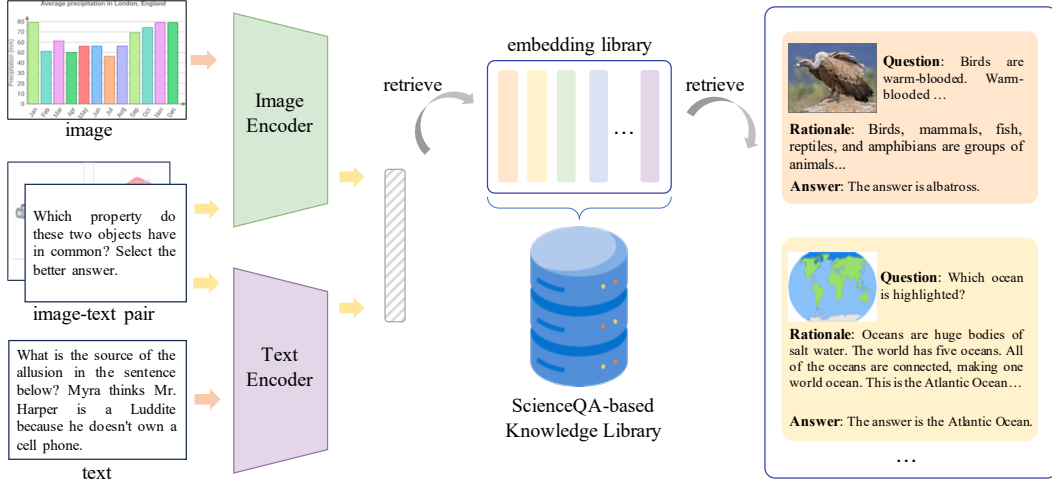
Average precipitation in London, England

80
70
60
50
40
30
20
10
0

Precipitation (mm)

Jan Feb Mar Apr May Jun Jul Aug Sep Oct Nov Dec

image

Which property do these two objects have in common? Select the better answer.

image-text pair

What is the source of the allusion in the sentence below? Myra thinks Mr. Harper is a Luddite because he doesn't own a cell phone.

text

Image Encoder

Text Encoder

retrieve

embedding library

…

ScienceQA-based Knowledge Library

retrieve

**Question**: Birds are warm-blooded. Warm-blooded …

**Rationale**: Birds, mammals, fish, reptiles, and amphibians are groups of animals...

**Answer**: The answer is albatross.

**Question**: Which ocean is highlighted?

**Rationale**: Oceans are huge bodies of salt water. The world has five oceans. All of the oceans are connected, making one world ocean. This is the Atlantic Ocean…

**Answer**: The answer is the Atlantic Ocean.

…